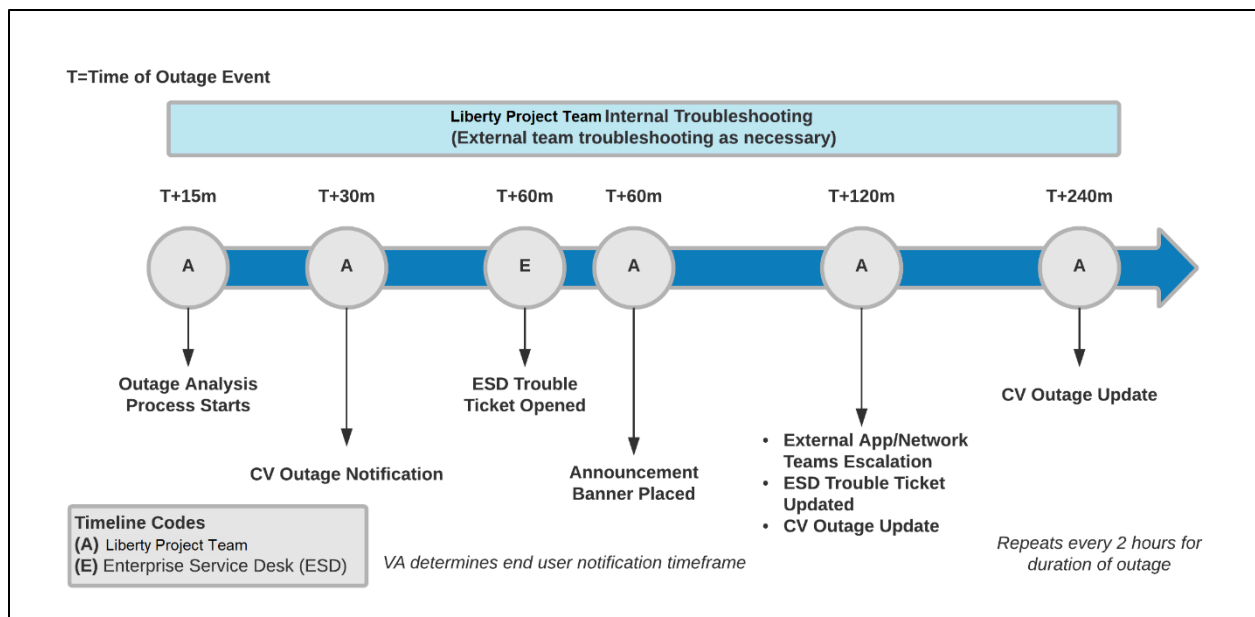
T=Time of Outage Event

Liberty Project Team Internal Troubleshooting
(External team troubleshooting as necessary)

T+15m

A

Outage Analysis Process Starts

T+30m

A

CV Outage Notification

T+60m

E

ESD Trouble Ticket Opened

T+60m

A

Announcement Banner Placed

T+120m

A

- External App/Network Teams Escalation
- ESD Trouble Ticket Updated
- CV Outage Update

T+240m

A

CV Outage Update

Timeline Codes
(A) Liberty Project Team
(E) Enterprise Service Desk (ESD)

VA determines end user notification timeframe

Repeats every 2 hours for duration of outage